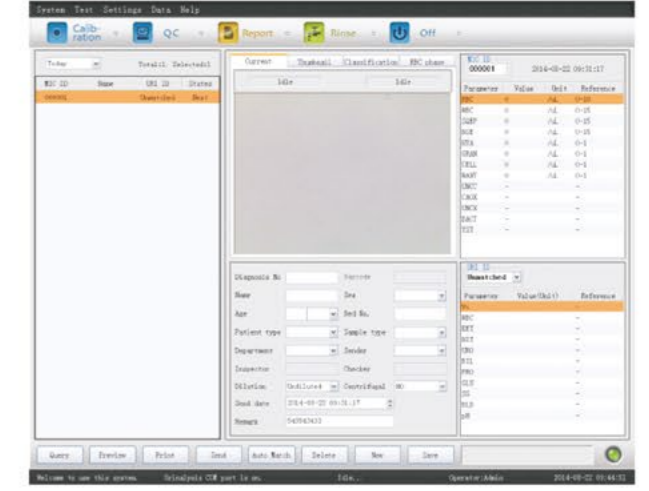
System Test Settings Data Help

Calibration QC Report Rinse Off

Today Total:1 Selected:1

| MIC ID | Name | URI ID | Status |
|---|---|---|---|
| 000001 | | Unmatched | Next |

Current Thumbnail Classification RBC phase

Idle Idle

Diagnosis No Barcode
Name Sex
Age Bed No.
Patient type Sample type
Department Sender
Inspector Checker
Dilution Undiluted Centrifugal NO
Send date 2014-08-22 09:31:17
Remark 543543433

MIC ID
000001 2014-08-22 09:31:17

| Parameter | Value | Unit | Reference |
|---|---|---|---|
| RBC | 0 | /μL | 0-28 |
| WBC | 0 | /μL | 0-25 |
| SQEP | 0 | /μL | 0-15 |
| NSE | 0 | /μL | 0-15 |
| HYA | 0 | /μL | 0-1 |
| GRAN | 0 | /μL | 0-1 |
| CELL | 0 | /μL | 0-1 |
| BACT | 0 | /μL | 0-1 |
| UNCT | - | | - |
| CAOX | - | | - |
| UNCX | - | | - |
| BACT | - | | - |
| YST | - | | - |

URI ID
Unmatched

| Parameter | Value(Unit) | Reference |
|---|---|---|
| VC | | - |
| WBC | | - |
| NIT | | - |
| BCT | | - |
| URO | | - |
| BIL | | - |
| PRO | | - |
| GLU | | - |
| SG | | - |
| BLD | | - |
| pH | | - |

Query Preview Print Send Auto Match Delete New Save

Welcome to use this system. Urinalysis COM port is on. Idle.. Operator:Admin 2014-08-22 09:44:51